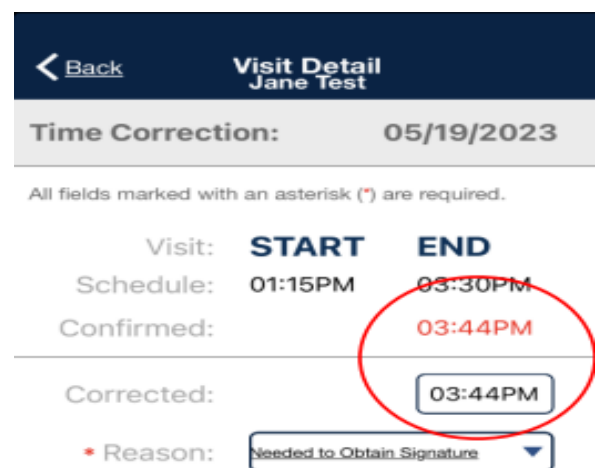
Back

Visit Detail
Jane Test

Time Correction: 05/19/2023

All fields marked with an asterisk (*) are required.

| Visit: | START | END |
|---|---|---|
| Schedule: | 01:15PM | 03:30PM |
| Confirmed: | | 03:44PM |
| Corrected: | | 03:44PM |

* Reason: Needed to Obtain Signature